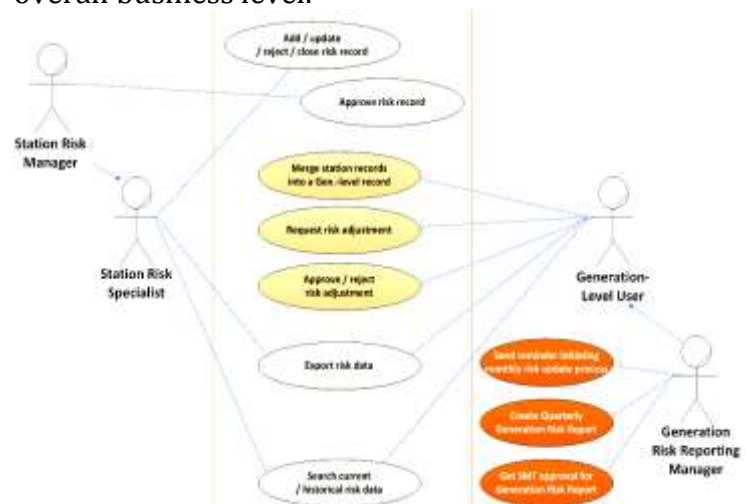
overall business level.

Add / update / reject / close risk record

Approve risk record

Station Risk Manager

Merge station records into a Gen.-level record

Request risk adjustment

Approve / reject risk adjustment

Station Risk Specialist

Generation-Level User

Export risk data

Send reminder initiating monthly risk update process

Create Quarterly Generation Risk Report

Generation Risk Reporting Manager

Search current / historical risk data

Get SMT approval for Generation Risk Report